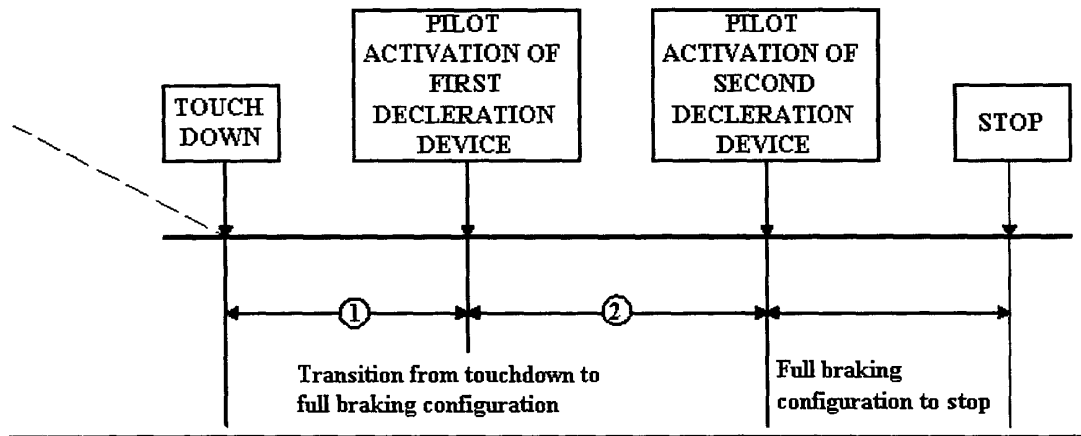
TOUCH DOWN

PILOT ACTIVATION OF FIRST DECLERATION DEVICE

PILOT ACTIVATION OF SECOND DECLERATION DEVICE

STOP

①

②

Transition from touchdown to full braking configuration

Full braking configuration to stop